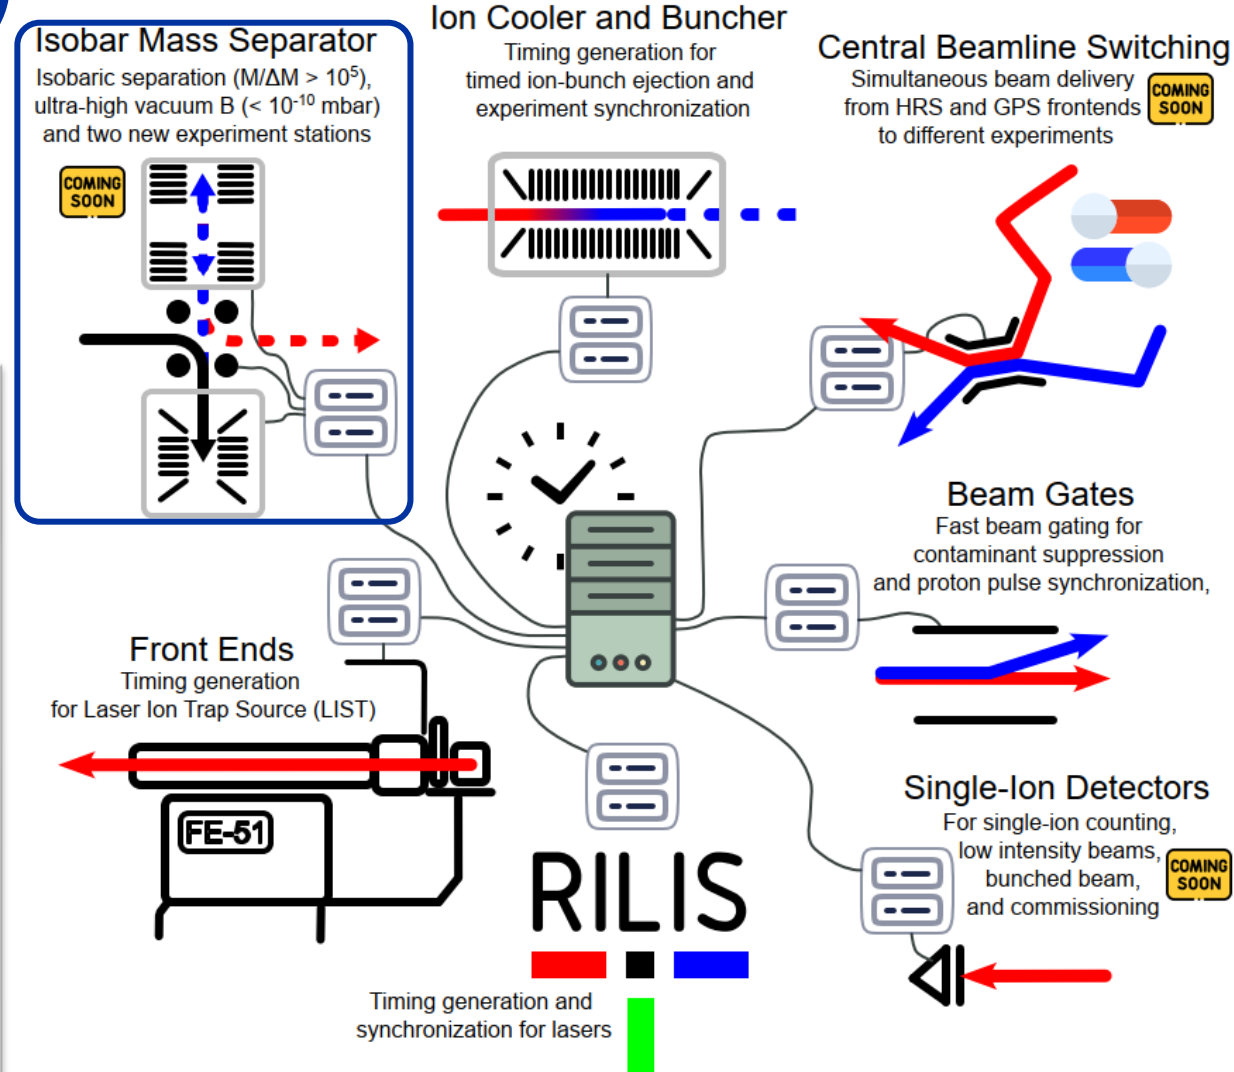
Isobar Mass Separator
Isobaric separation (M/ΔM > $10^5$), ultra-high vacuum B (< $10^{-10}$ mbar) and two new experiment stations

COMING SOON

Ion Cooler and Buncher
Timing generation for timed ion-bunch ejection and experiment synchronization

Central Beamline Switching
Simultaneous beam delivery from HRS and GPS frontends to different experiments

COMING SOON

Beam Gates
Fast beam gating for contaminant suppression and proton pulse synchronization,

Front Ends
Timing generation for Laser Ion Trap Source (LIST)

FE-51

Single-Ion Detectors
For single-ion counting, low intensity beams, bunched beam, and commissioning

COMING SOON

RILIS

Timing generation and synchronization for lasers